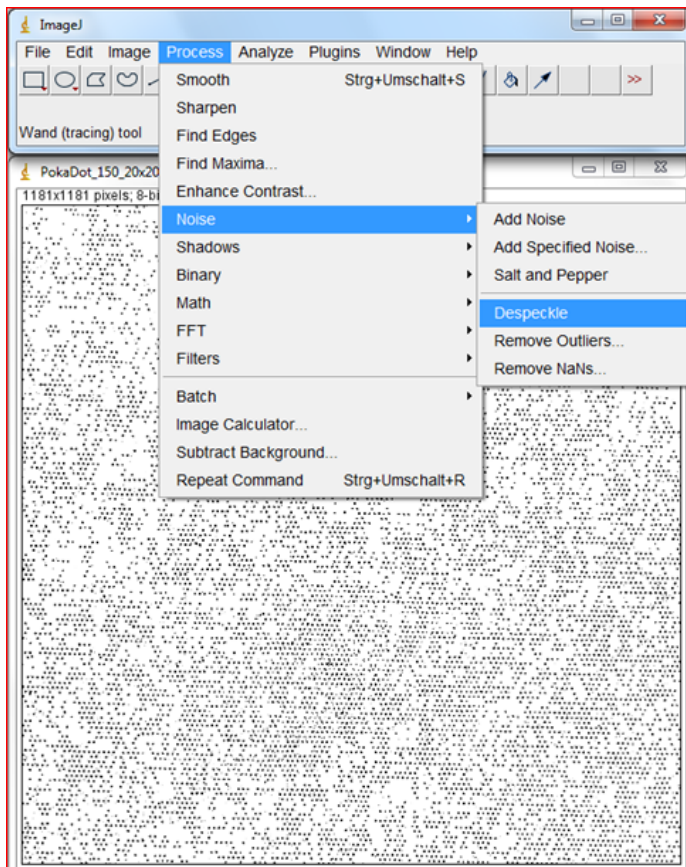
ImageJ

File Edit Image Process Analyze Plugins Window Help

>>

Wand (tracing) tool

PokaDot_150_20x20

1181x1181 pixels; 8-bi

Smooth Strg+Umschalt+S
Sharpen
Find Edges
Find Maxima...
Enhance Contrast...
Noise
Shadows
Binary
Math
FFT
Filters
Batch
Image Calculator...
Subtract Background...
Repeat Command Strg+Umschalt+R

Add Noise
Add Specified Noise...
Salt and Pepper
Despeckle
Remove Outliers...
Remove NaNs...